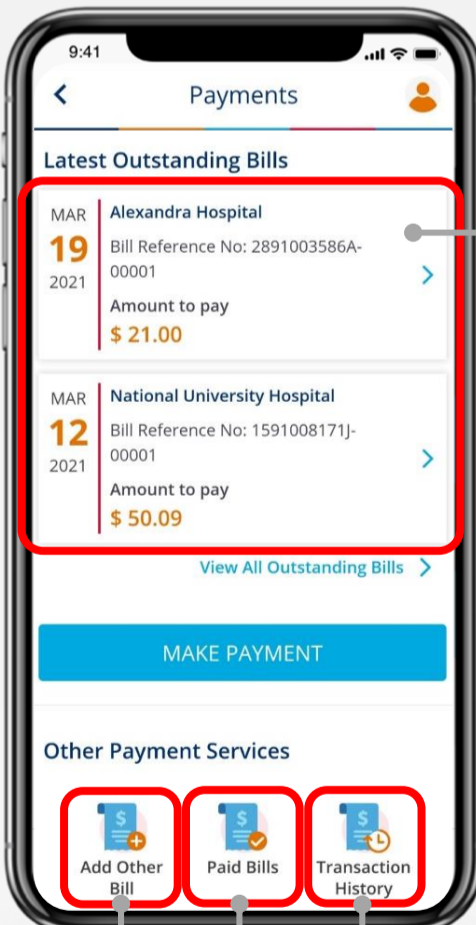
9:41

Payments

Latest Outstanding Bills

MAR
19
2021

Alexandra Hospital

Bill Reference No: 2891003586A-00001

Amount to pay

$ 21.00

MAR
12
2021

National University Hospital

Bill Reference No: 1591008171J-00001

Amount to pay

$ 50.09

View All Outstanding Bills

MAKE PAYMENT

Other Payment Services

Add Other Bill

Paid Bills

Transaction History